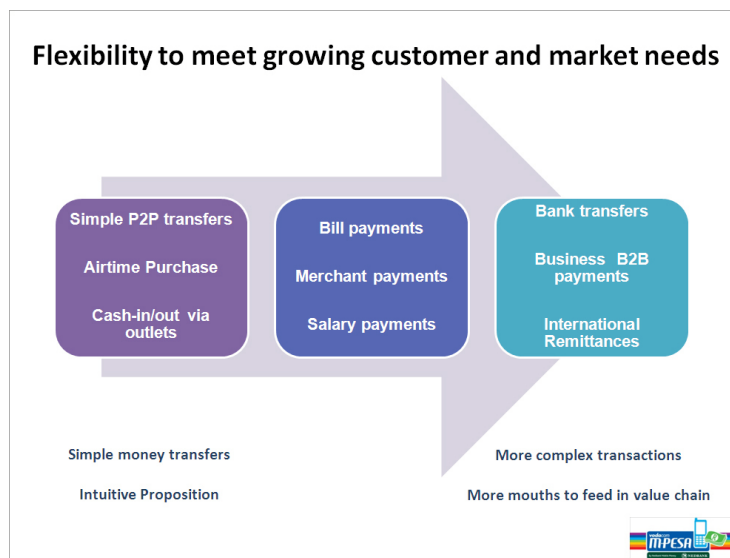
Flexibility to meet growing customer and market needs

Simple P2P transfers

Airtime Purchase

Cash-in/out via outlets

Bill payments

Merchant payments

Salary payments

Bank transfers

Business B2B payments

International Remittances

Simple money transfers

Intuitive Proposition

More complex transactions

More mouths to feed in value chain

M-PESA